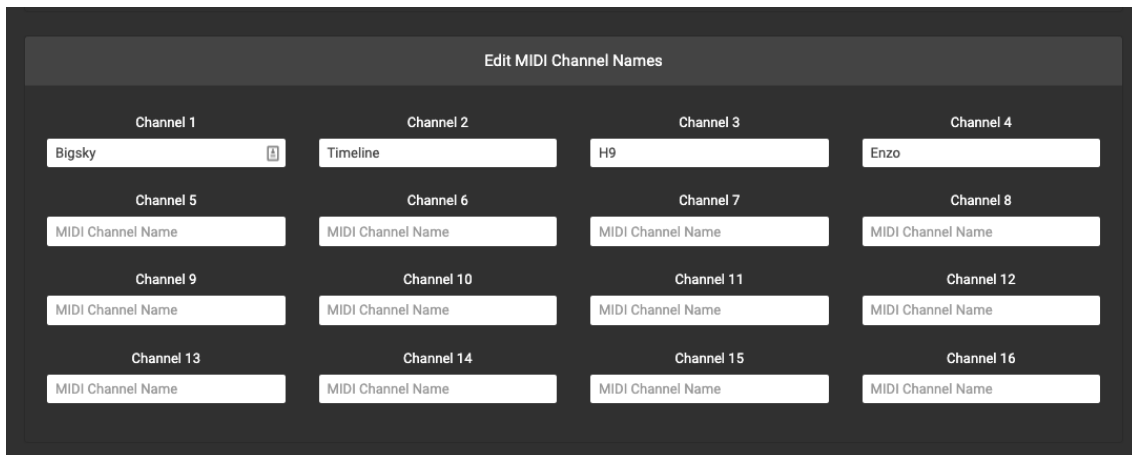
Edit MIDI Channel Names

Channel 1
Bigsky

Channel 2
Timeline

Channel 3
H9

Channel 4
Enzo

Channel 5
MIDI Channel Name

Channel 6
MIDI Channel Name

Channel 7
MIDI Channel Name

Channel 8
MIDI Channel Name

Channel 9
MIDI Channel Name

Channel 10
MIDI Channel Name

Channel 11
MIDI Channel Name

Channel 12
MIDI Channel Name

Channel 13
MIDI Channel Name

Channel 14
MIDI Channel Name

Channel 15
MIDI Channel Name

Channel 16
MIDI Channel Name